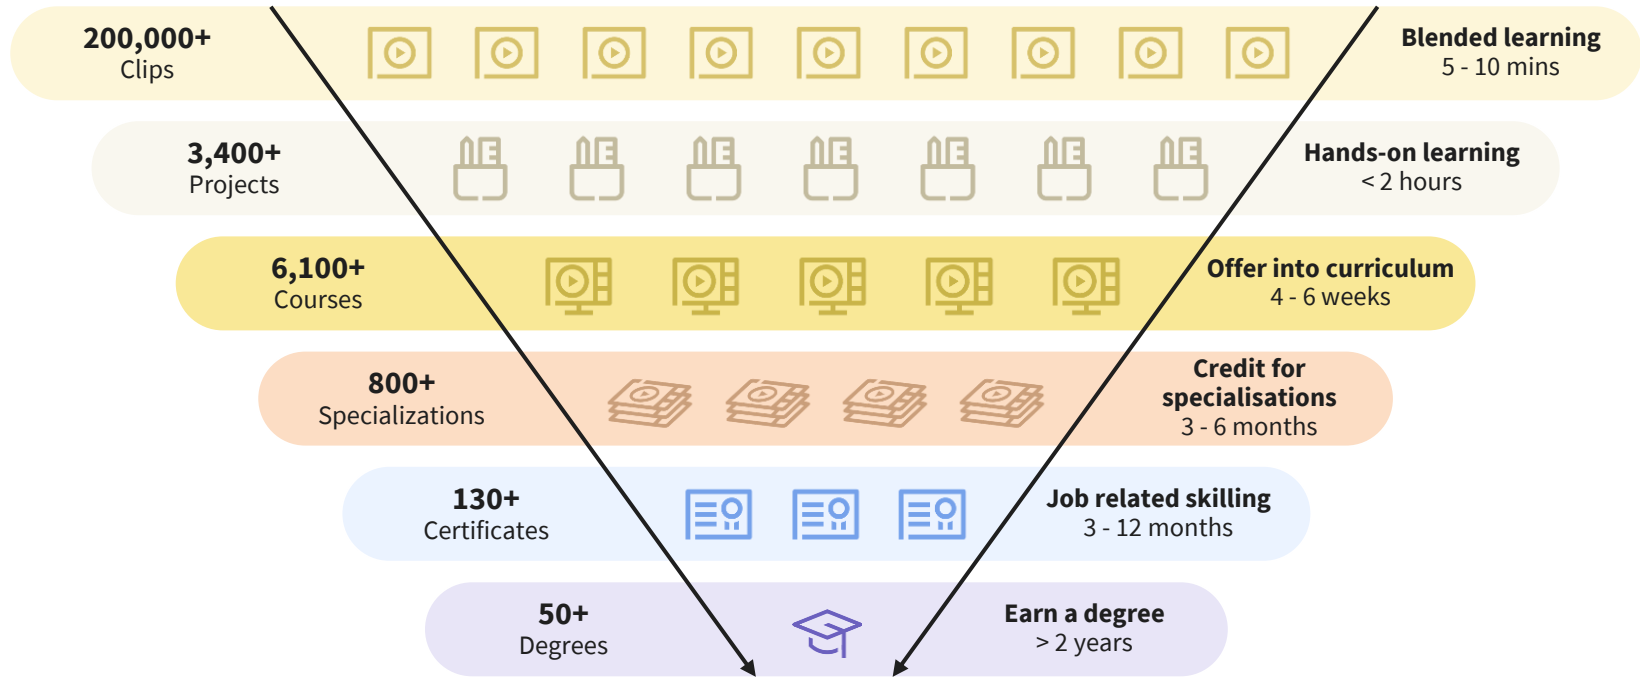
200,000+
Clips

Blended learning
5 - 10 mins

3,400+
Projects

Hands-on learning
< 2 hours

6,100+
Courses

Offer into curriculum
4 - 6 weeks

800+
Specializations

Credit for specialisations
3 - 6 months

130+
Certificates

Job related skilling
3 - 12 months

50+
Degrees

Earn a degree
> 2 years